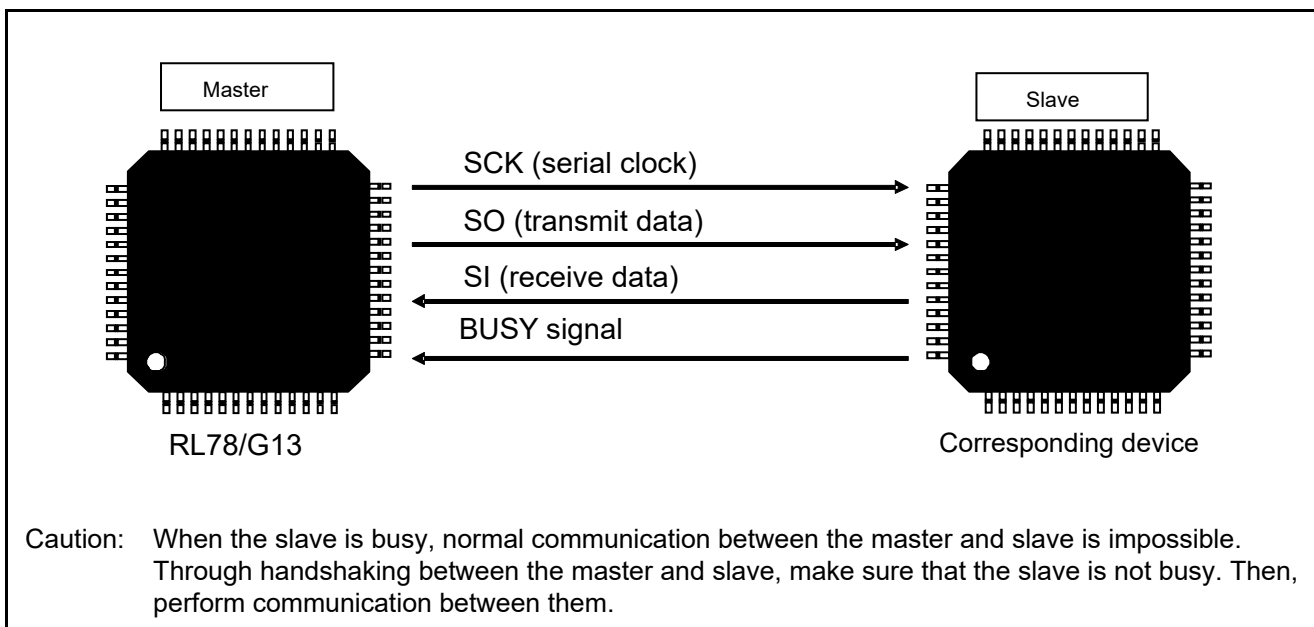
Master

Slave

SCK (serial clock)

SO (transmit data)

SI (receive data)

BUSY signal

RL78/G13

Corresponding device

Caution: When the slave is busy, normal communication between the master and slave is impossible. Through handshaking between the master and slave, make sure that the slave is not busy. Then, perform communication between them.